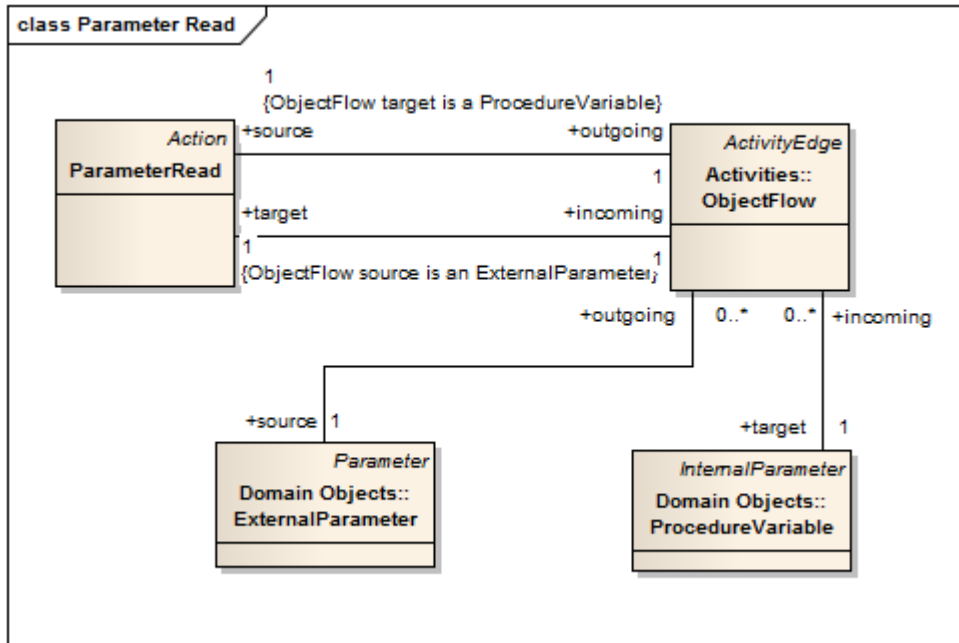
class Parameter Read

1
{ObjectFlow target is a ProcedureVariable}

Action
ParameterRead

+source

+outgoing

ActivityEdge
Activities::
ObjectFlow

1

+target

+incoming

1

1

{ObjectFlow source is an ExternalParameter}

+outgoing

0..*

0..*

+incoming

+source

1

+target

1

Parameter
Domain Objects::
ExternalParameter

InternalParameter
Domain Objects::
ProcedureVariable